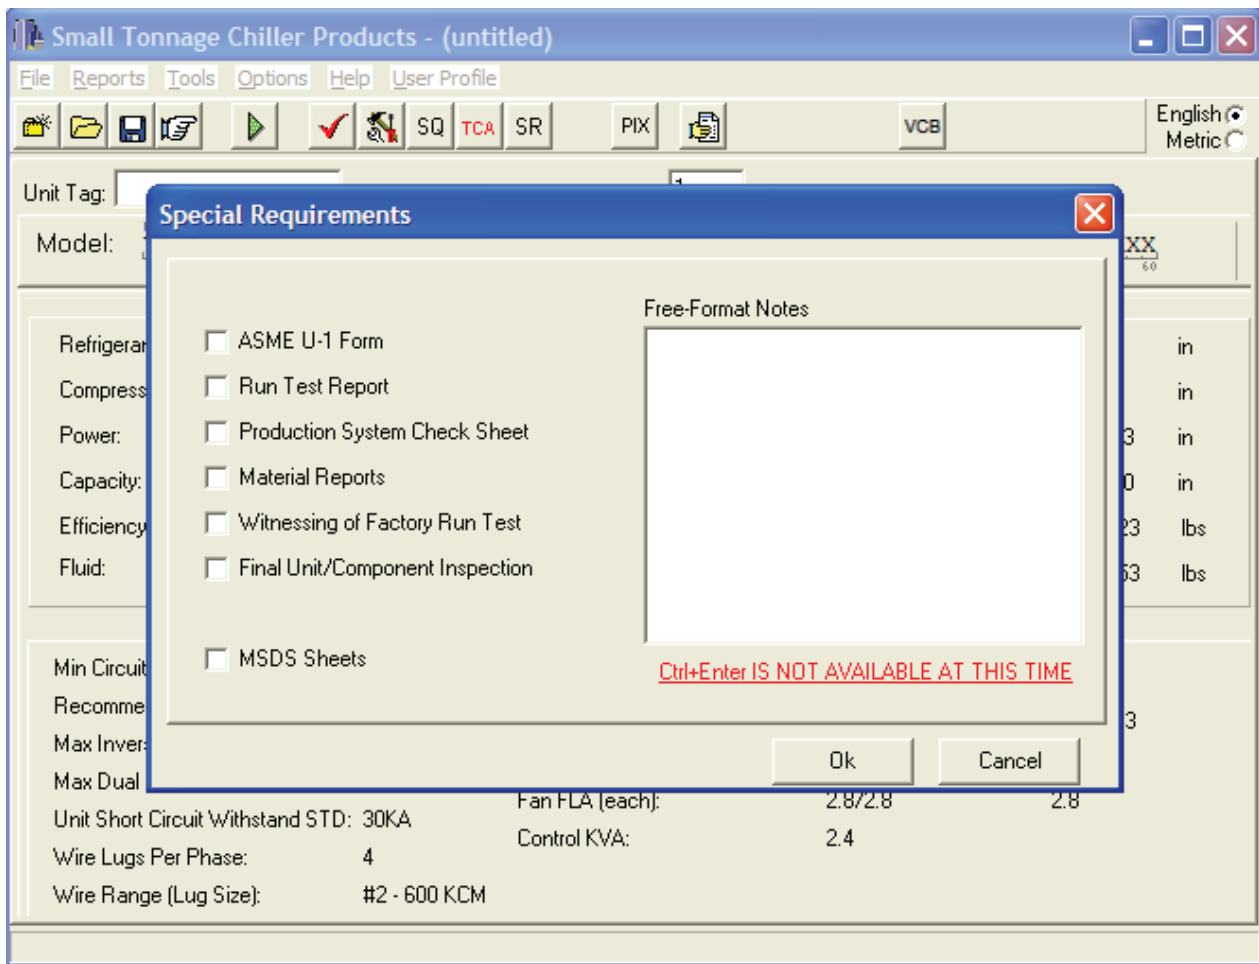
Small Tonnage Chiller Products - (untitled)

File Reports Tools Options Help User Profile

SQ TCA SR PIX VCB

English
Metric

Unit Tag:

Model:

XX
60

Special Requirements

Refrigerar
Compress
Power:
Capacity:
Efficiency
Fluid:

ASME U-1 Form
Run Test Report
Production System Check Sheet
Material Reports
Witnessing of Factory Run Test
Final Unit/Component Inspection

MSDS Sheets

Free-Format Notes

Ctrl+Enter IS NOT AVAILABLE AT THIS TIME

in
in
3 in
0 in
23 lbs
53 lbs

Min Circuit
Recomme
Max Inver
Max Dual

3

Ok
Cancel

Unit Short Circuit Withstand STD: 30KA
Wire Lugs Per Phase: 4
Wire Range (Lug Size): #2 - 600 KCM

Fan FLA (each): 2.8/2.8 2.8
Control KVA: 2.4